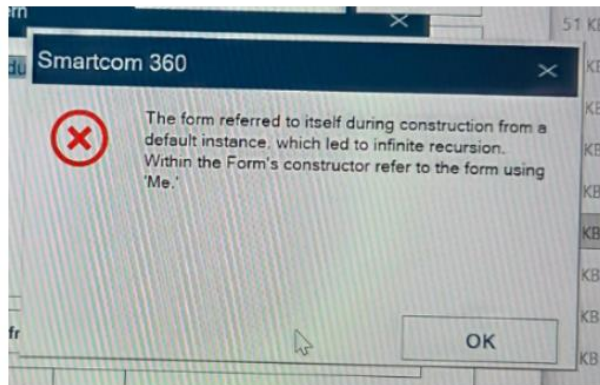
rn
du
Smartcom 360
The form referred to itself during construction from a default instance, which led to infinite recursion. Within the Form's constructor refer to the form using 'Me.'
OK
fr
51 KB
KB
KB
KB
KB
KB
KB
KB
KB
KB